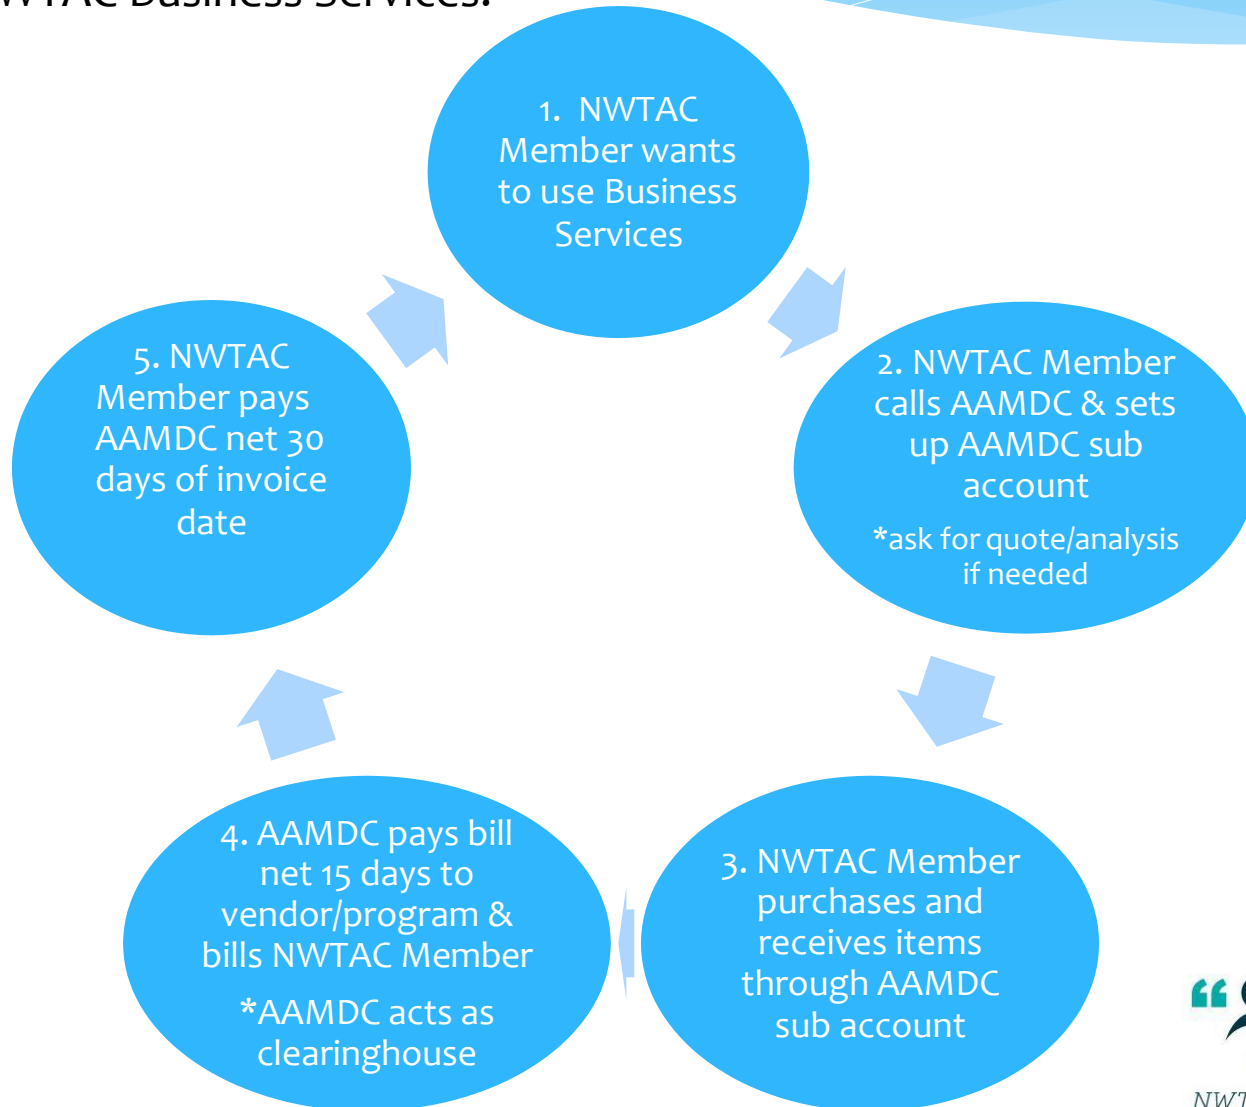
NWTAC Business Services:

1. NWTAC Member wants to use Business Services

2. NWTAC Member calls AAMDC & sets up AAMDC sub account

*ask for quote/analysis if needed

3. NWTAC Member purchases and receives items through AAMDC sub account

4. AAMDC pays bill net 15 days to vendor/program & bills NWTAC Member

*AAMDC acts as clearinghouse

5. NWTAC Member pays AAMDC net 30 days of invoice date

NWT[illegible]